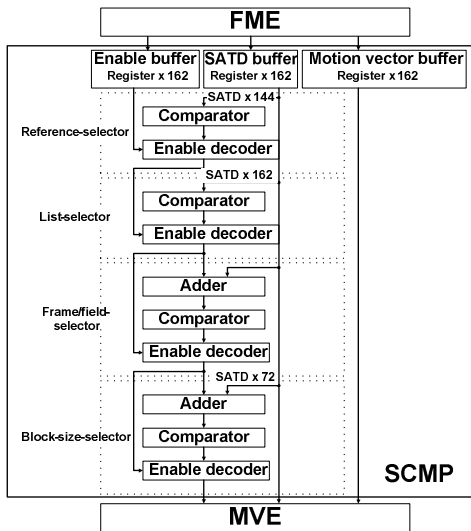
FME

Enable buffer
Register x 162

SATD buffer
Register x 162

Motion vector buffer
Register x 162

SATD x 144

Reference-selector

Comparator

Enable decoder

SATD x 162

List-selector

Comparator

Enable decoder

Frame/field-selector

Adder

Comparator

Enable decoder

SATD x 72

Block-size-selector

Adder

Comparator

Enable decoder

SCMP

MVE